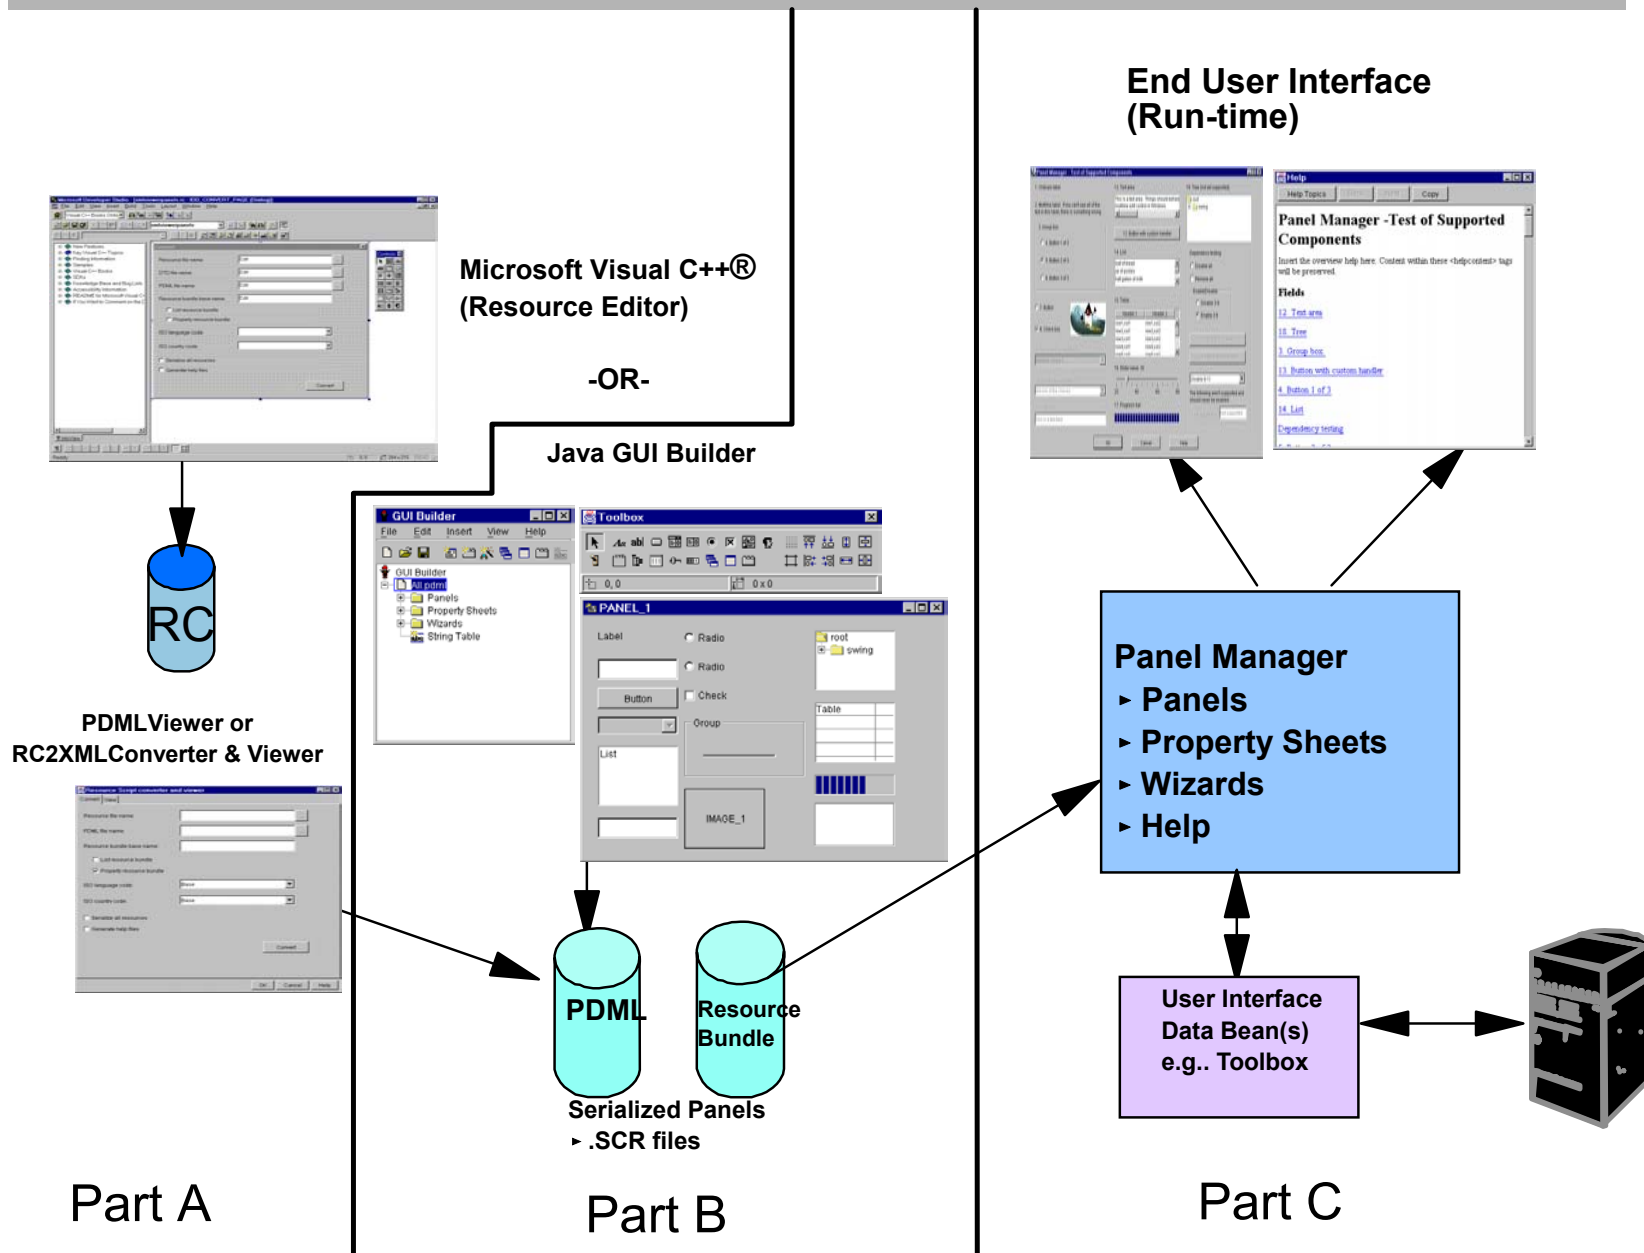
End User Interface
(Run-time)

Microsoft Visual C++®
(Resource Editor)

-OR-

Java GUI Builder

RC

PDMLViewer or
RC2XMLConverter & Viewer

GUI Builder
File Edit Insert View Help
GUI Builder
All pdml
Panels
Property Sheets
Wizards
String Table

Toolbox
0, 0
0 x 0

PANEL_1
Label
Radio
Radio
Button
Check
Group
List
IMAGE_1
root
swing
Table

Help
Help Topics
Copy
Panel Manager -Test of Supported Components
Insert the overview help here. Content within these <helpcontent> tags will be preserved.
Fields
12. Text area
10. Tree
3. Group box
13. Button with custom handler
4. Button 1 of 3
14. List
Dependency testing

Panel Manager
▸ Panels
▸ Property Sheets
▸ Wizards
▸ Help

PDML

Resource
Bundle

Serialized Panels
▸ .SCR files

User Interface
Data Bean(s)
e.g.. Toolbox

Part A

Part B

Part C